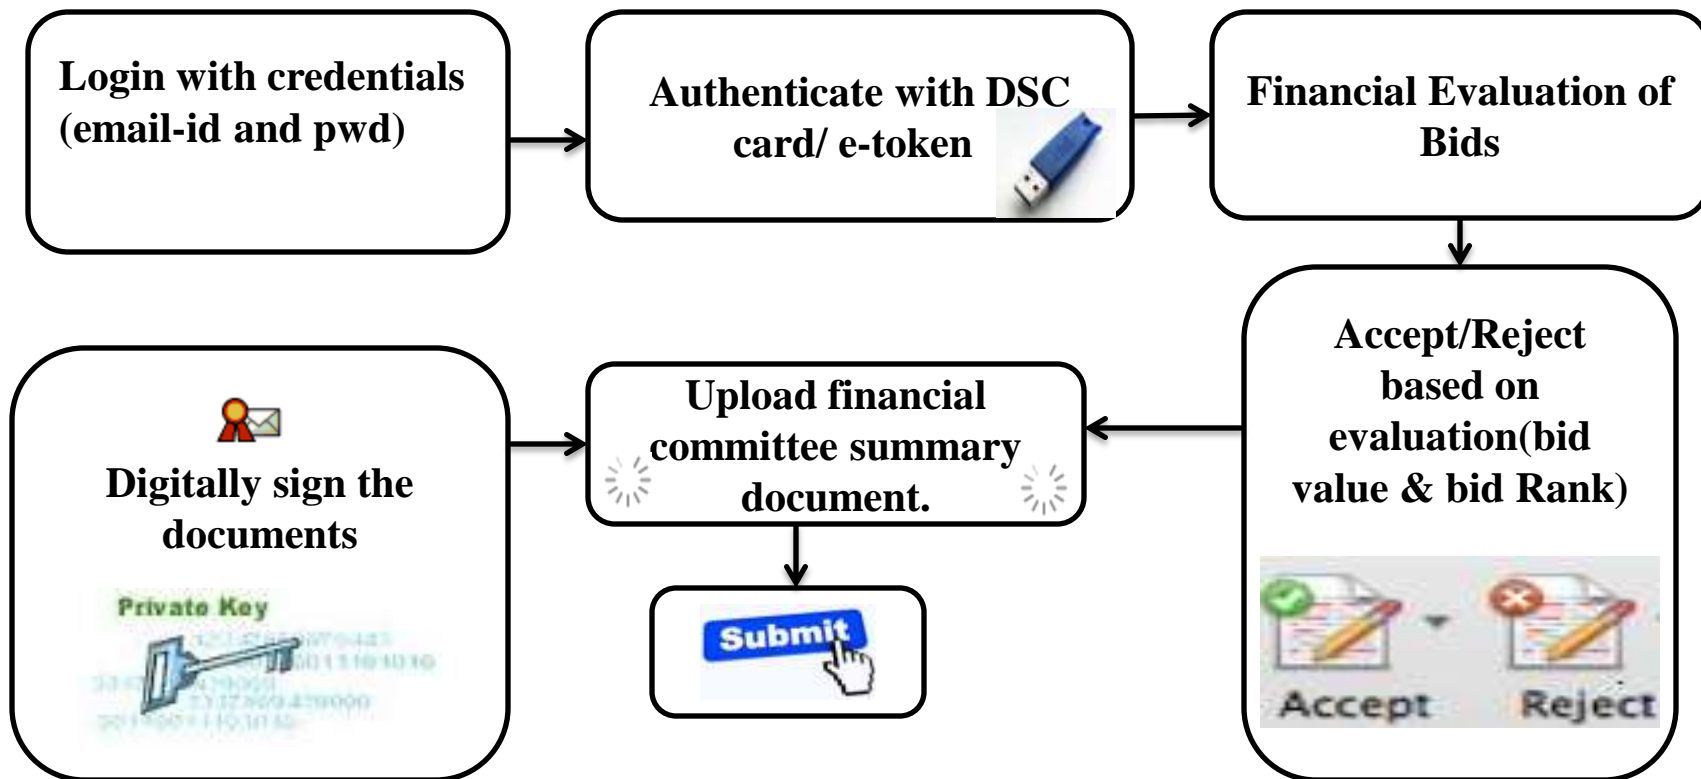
Login with credentials (email-id and pwd)

Authenticate with DSC card/ e-token

Financial Evaluation of Bids

Accept/Reject based on evaluation(bid value & bid Rank)

Accept

Reject

Upload financial committee summary document.

Submit

Digitally sign the documents

Private Key